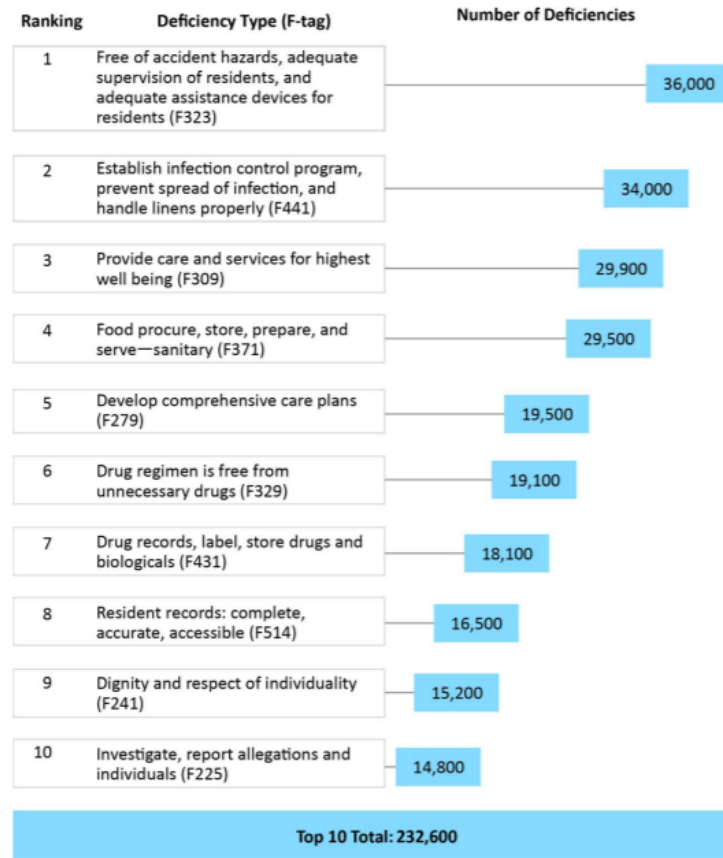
| Ranking | Deficiency Type (F-tag) | Number of Deficiencies |
|---|---|---|
| 1 | Free of accident hazards, adequate supervision of residents, and adequate assistance devices for residents (F323) | 36,000 |
| 2 | Establish infection control program, prevent spread of infection, and handle linens properly (F441) | 34,000 |
| 3 | Provide care and services for highest well being (F309) | 29,900 |
| 4 | Food procure, store, prepare, and serve—sanitary (F371) | 29,500 |
| 5 | Develop comprehensive care plans (F279) | 19,500 |
| 6 | Drug regimen is free from unnecessary drugs (F329) | 19,100 |
| 7 | Drug records, label, store drugs and biologicals (F431) | 18,100 |
| 8 | Resident records: complete, accurate, accessible (F514) | 16,500 |
| 9 | Dignity and respect of individuality (F241) | 15,200 |
| 10 | Investigate, report allegations and individuals (F225) | 14,800 |

Top 10 Total: 232,600